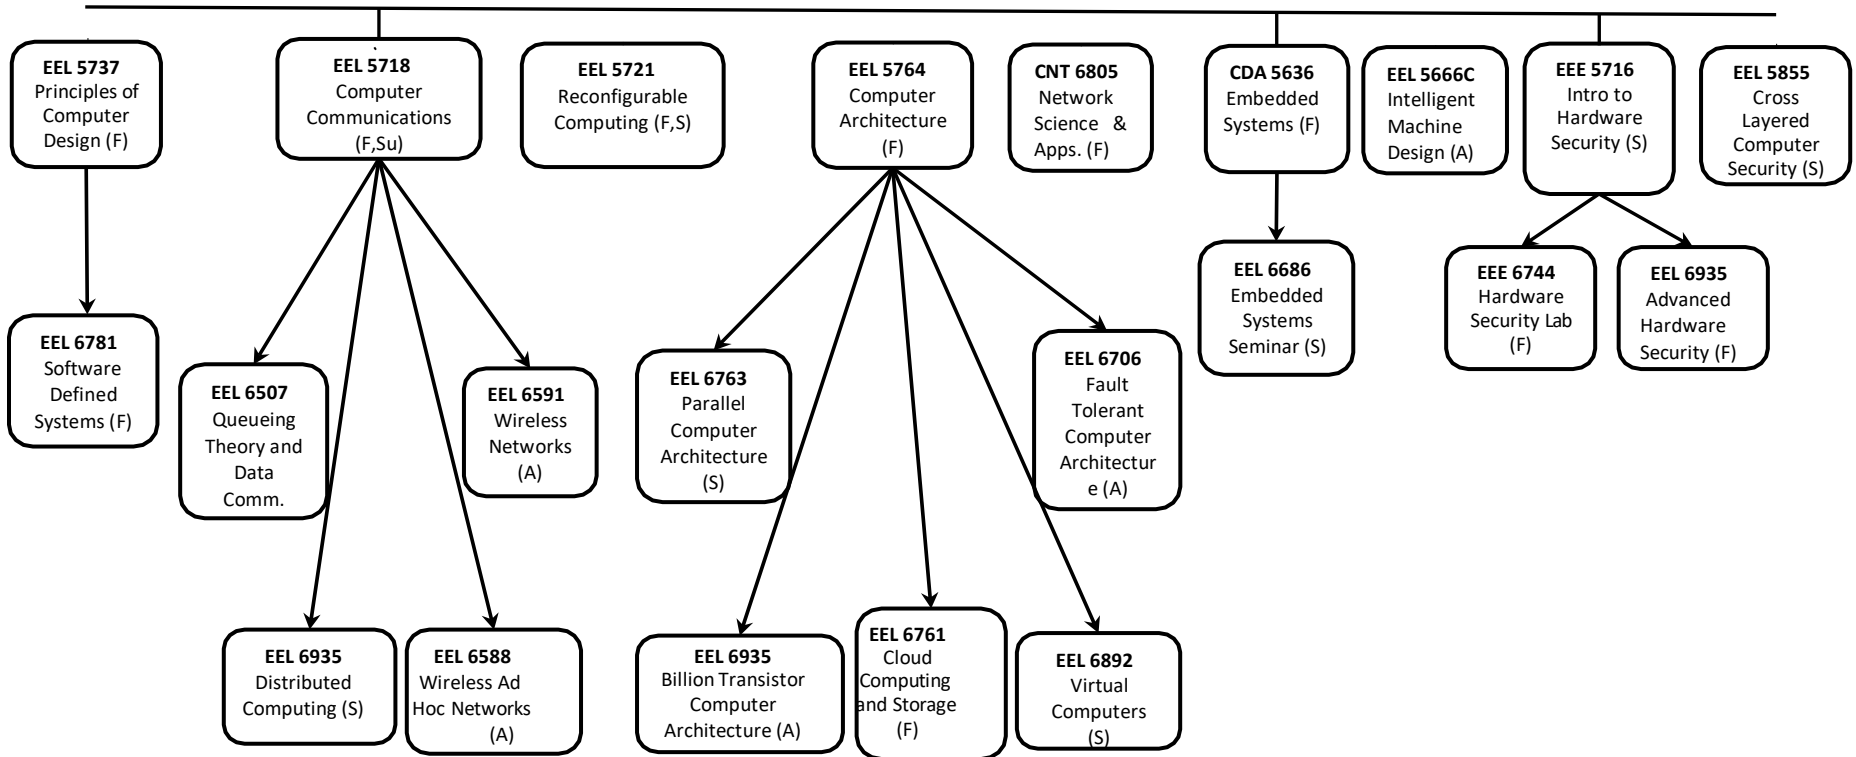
EEL 5737
Principles of Computer Design (F)

EEL 5718
Computer Communications (F,Su)

EEL 5721
Reconfigurable Computing (F,S)

EEL 5764
Computer Architecture (F)

CNT 6805
Network Science & Apps. (F)

CDA 5636
Embedded Systems (F)

EEL 5666C
Intelligent Machine Design (A)

EEE 5716
Intro to Hardware Security (S)

EEL 5855
Cross Layered Computer Security (S)

EEL 6781
Software Defined Systems (F)

EEL 6507
Queueing Theory and Data Comm.

EEL 6591
Wireless Networks (A)

EEL 6763
Parallel Computer Architecture (S)

EEL 6706
Fault Tolerant Computer Architecture (A)

EEL 6686
Embedded Systems Seminar (S)

EEE 6744
Hardware Security Lab (F)

EEL 6935
Advanced Hardware Security (F)

EEL 6935
Distributed Computing (S)

EEL 6588
Wireless Ad Hoc Networks (A)

EEL 6935
Billion Transistor Computer Architecture (A)

EEL 6761
Cloud Computing and Storage (F)

EEL 6892
Virtual Computers (S)